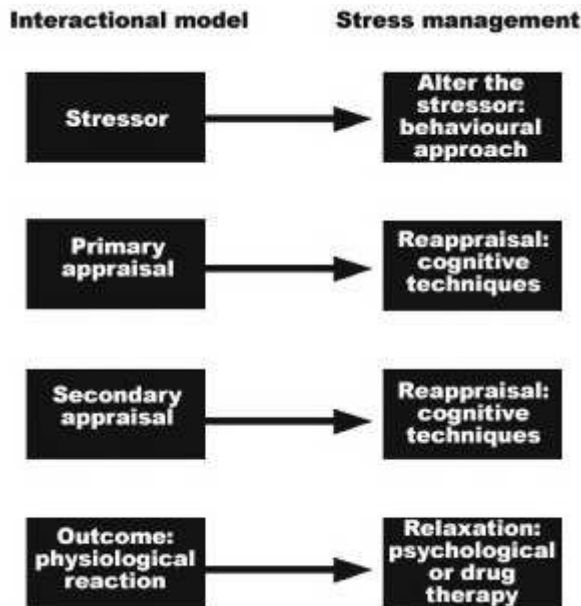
Interactional model

Stress management

Stressor

Alter the stressor: behavioural approach

Primary appraisal

Reappraisal: cognitive techniques

Secondary appraisal

Reappraisal: cognitive techniques

Outcome: physiological reaction

Relaxation: psychological or drug therapy